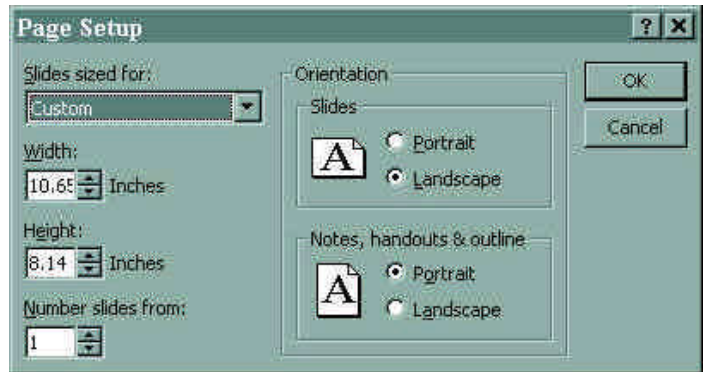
Page Setup

? X

Slides sized for:

Custom

Width:

10.65 Inches

Height:

8.14 Inches

Number slides from:

1

Orientation

Slides

A

Portrait

Landscape

Notes, handouts & outline

A

Portrait

Landscape

OK

Cancel